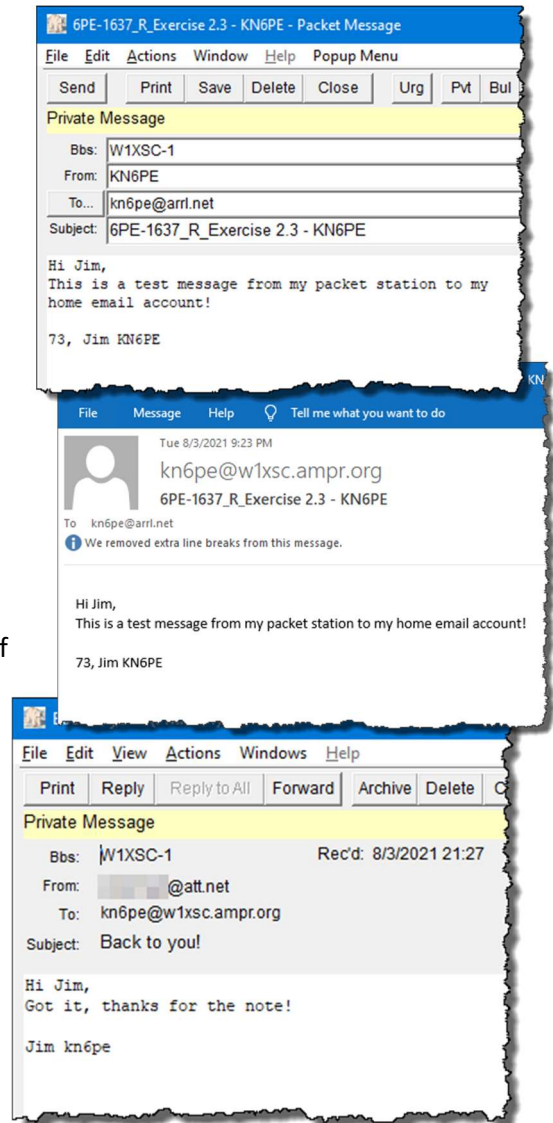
6PE-1637_R_Exercise 2.3 - KN6PE - Packet Message

File Edit Actions Window Help Popup Menu

Send Print Save Delete Close Urg Pvt Bul

Private Message

Bbs: W1XSC-1
From: KN6PE
To... kn6pe@arrl.net
Subject: 6PE-1637_R_Exercise 2.3 - KN6PE

Hi Jim,
This is a test message from my packet station to my home email account!

73, Jim KN6PE

KN

File Message Help Tell me what you want to do

Tue 8/3/2021 9:23 PM
kn6pe@w1xsc.ampr.org
6PE-1637_R_Exercise 2.3 - KN6PE
To kn6pe@arrl.net
We removed extra line breaks from this message.

Hi Jim,
This is a test message from my packet station to my home email account!

73, Jim KN6PE

f

File Edit View Actions Windows Help

Print Reply Reply to All Forward Archive Delete C

Private Message

Bbs: W1XSC-1 Rec'd: 8/3/2021 21:27
From: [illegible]@att.net
To: kn6pe@w1xsc.ampr.org
Subject: Back to you!

Hi Jim,
Got it, thanks for the note!

Jim kn6pe